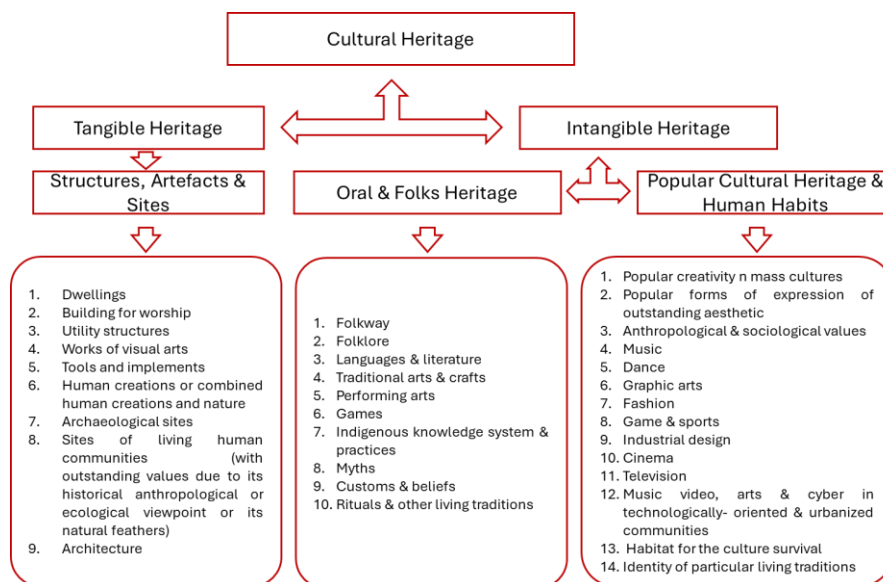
Cultural Heritage

Tangible Heritage

Intangible Heritage

Structures, Artefacts & Sites

Oral & Folks Heritage

Popular Cultural Heritage & Human Habits

1. Dwellings
2. Building for worship
3. Utility structures
4. Works of visual arts
5. Tools and implements
6. Human creations or combined human creations and nature
7. Archaeological sites
8. Sites of living human communities (with outstanding values due to its historical anthropological or ecological viewpoint or its natural feathers)
9. Architecture

1. Folkway
2. Folklore
3. Languages & literature
4. Traditional arts & crafts
5. Performing arts
6. Games
7. Indigenous knowledge system & practices
8. Myths
9. Customs & beliefs
10. Rituals & other living traditions

1. Popular creativity n mass cultures
2. Popular forms of expression of outstanding aesthetic
3. Anthropological & sociological values
4. Music
5. Dance
6. Graphic arts
7. Fashion
8. Game & sports
9. Industrial design
10. Cinema
11. Television
12. Music video, arts & cyber in technologically- oriented & urbanized communities
13. Habitat for the culture survival
14. Identity of particular living traditions